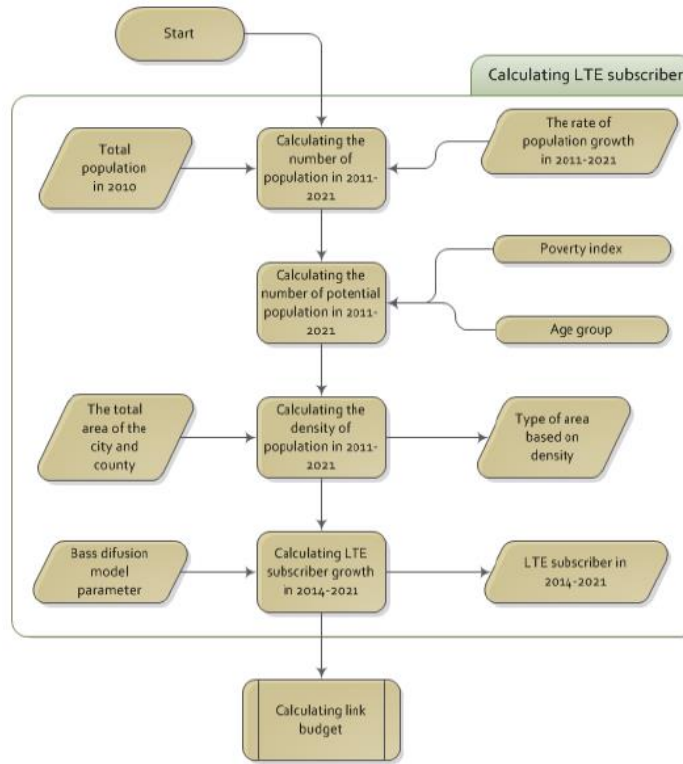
Start

Calculating LTE subscriber

Total population in 2010

Calculating the number of population in 2011-2021

The rate of population growth in 2011-2021

Poverty index

Calculating the number of potential population in 2011-2021

Age group

The total area of the city and county

Calculating the density of population in 2011-2021

Type of area based on density

Bass difusion model parameter

Calculating LTE subscriber growth in 2014-2021

LTE subscriber in 2014-2021

Calculating link budget